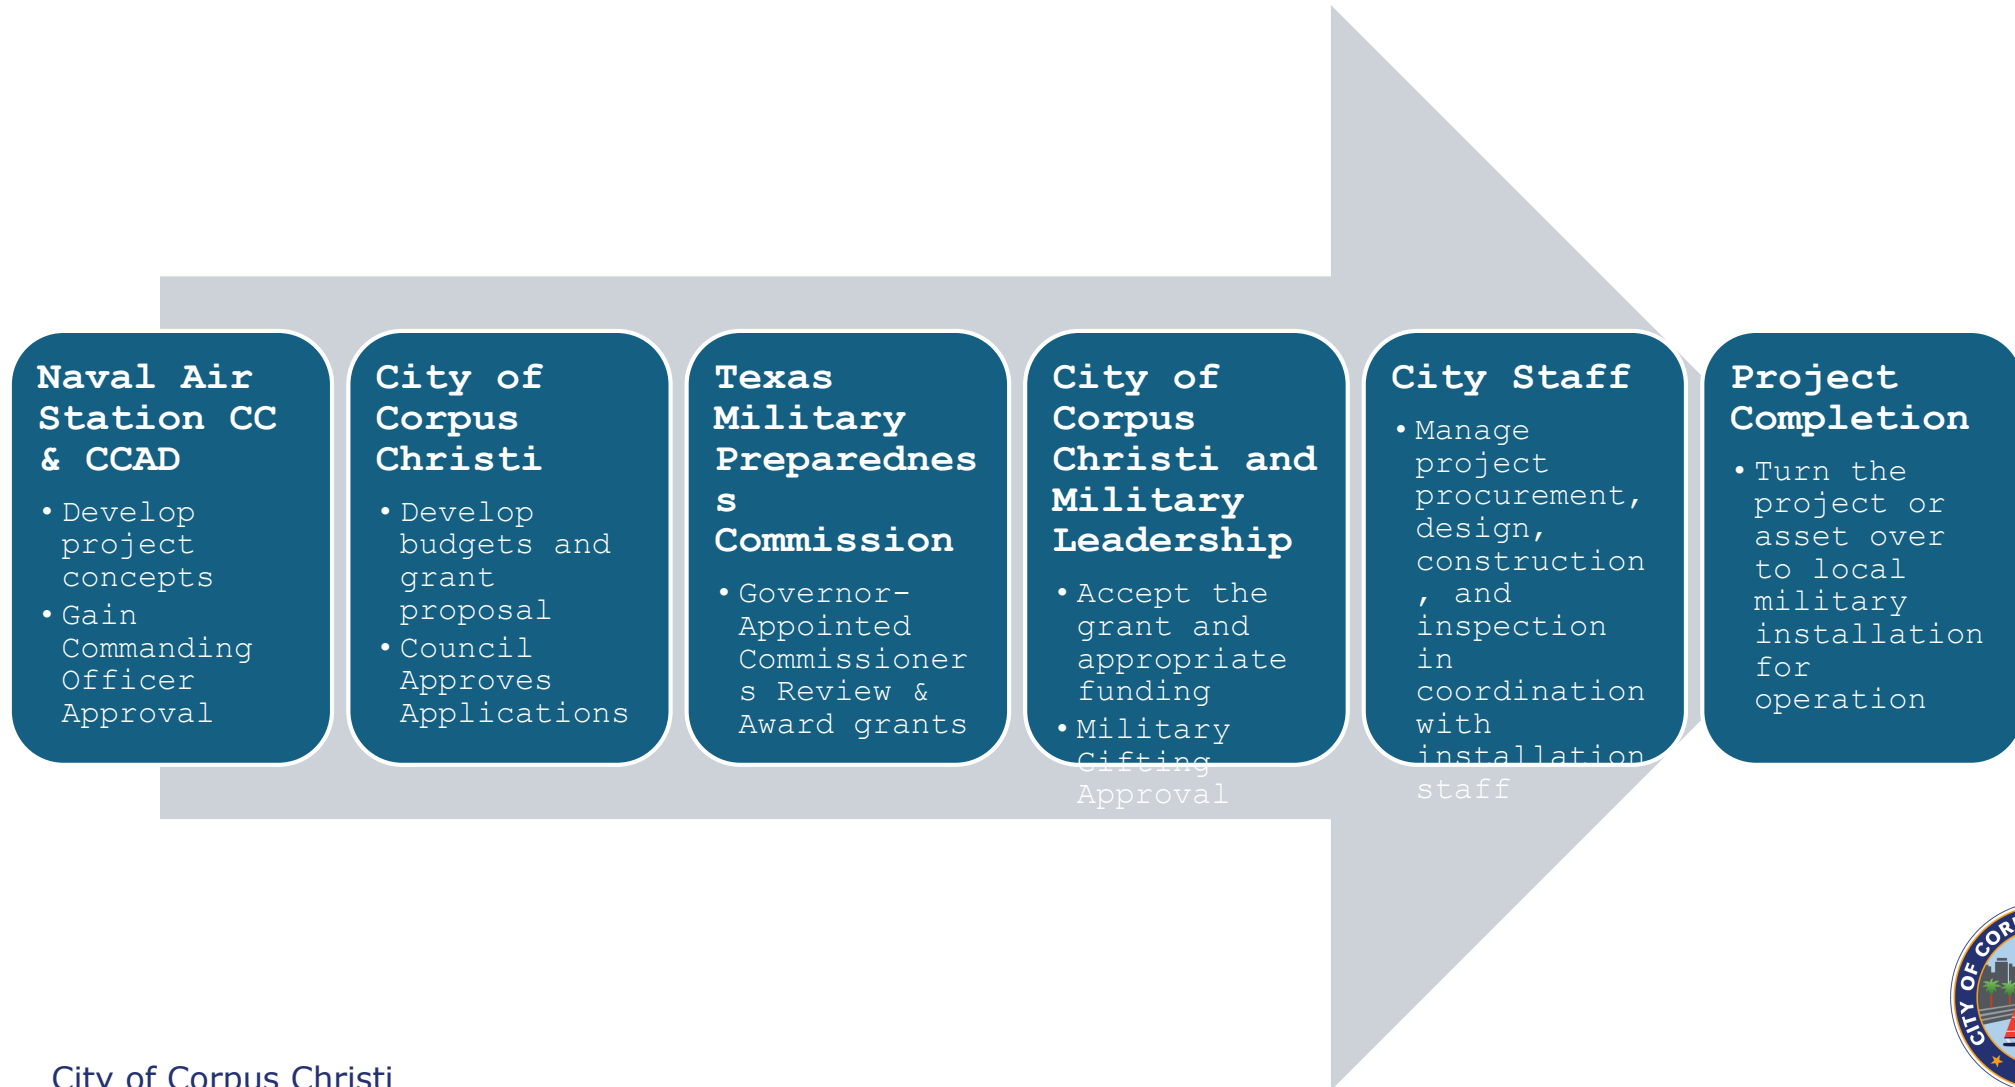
Naval Air Station CC & CCAD

- Develop project concepts
- Gain Commanding Officer Approval

City of Corpus Christi

- Develop budgets and grant proposal
- Council Approves Applications

Texas Military Preparedness Commission

- Governor-Appointed Commissioners Review & Award grants

City of Corpus Christi and Military Leadership

- Accept the grant and appropriate funding
- Military Gifting Approval

City Staff

- Manage project procurement, design, construction, and inspection in coordination with installation staff

Project Completion

- Turn the project or asset over to local military installation for operation

CITY OF COR

City of Corpus Christi